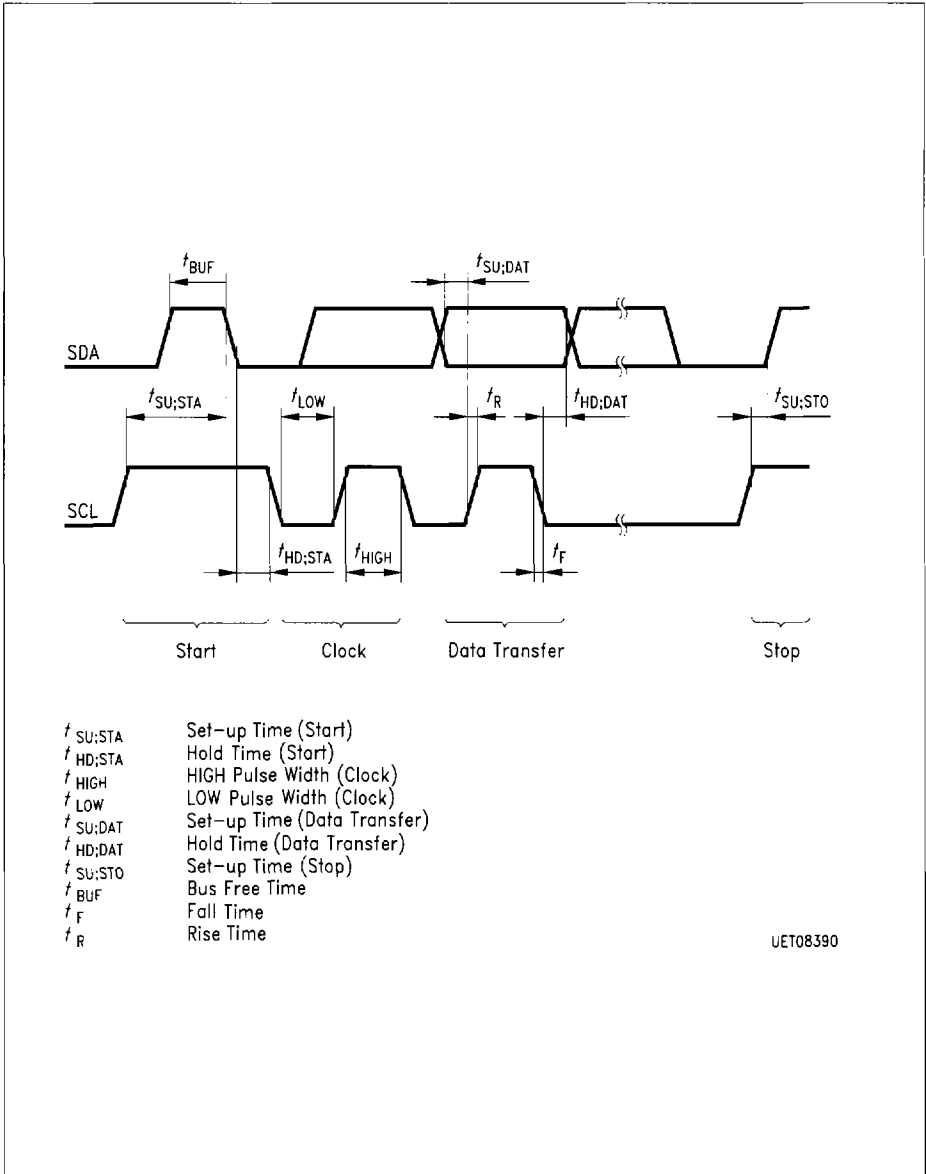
$t_{BUF}$

$t_{SU;DAT}$

SDA

$t_{SU;STA}$

$t_{LOW}$

$t_{R}$

$t_{HD;DAT}$

$t_{SU;STO}$

SCL

$t_{HD;STA}$

$t_{HIGH}$

$t_{F}$

Start

Clock

Data Transfer

Stop

| | |
|---|---|
| $t_{SU;STA}$ | Set-up Time (Start) |
| $t_{HD;STA}$ | Hold Time (Start) |
| $t_{HIGH}$ | HIGH Pulse Width (Clock) |
| $t_{LOW}$ | LOW Pulse Width (Clock) |
| $t_{SU;DAT}$ | Set-up Time (Data Transfer) |
| $t_{HD;DAT}$ | Hold Time (Data Transfer) |
| $t_{SU;STO}$ | Set-up Time (Stop) |
| $t_{BUF}$ | Bus Free Time |
| $t_{F}$ | Fall Time |
| $t_{R}$ | Rise Time |

UET08390